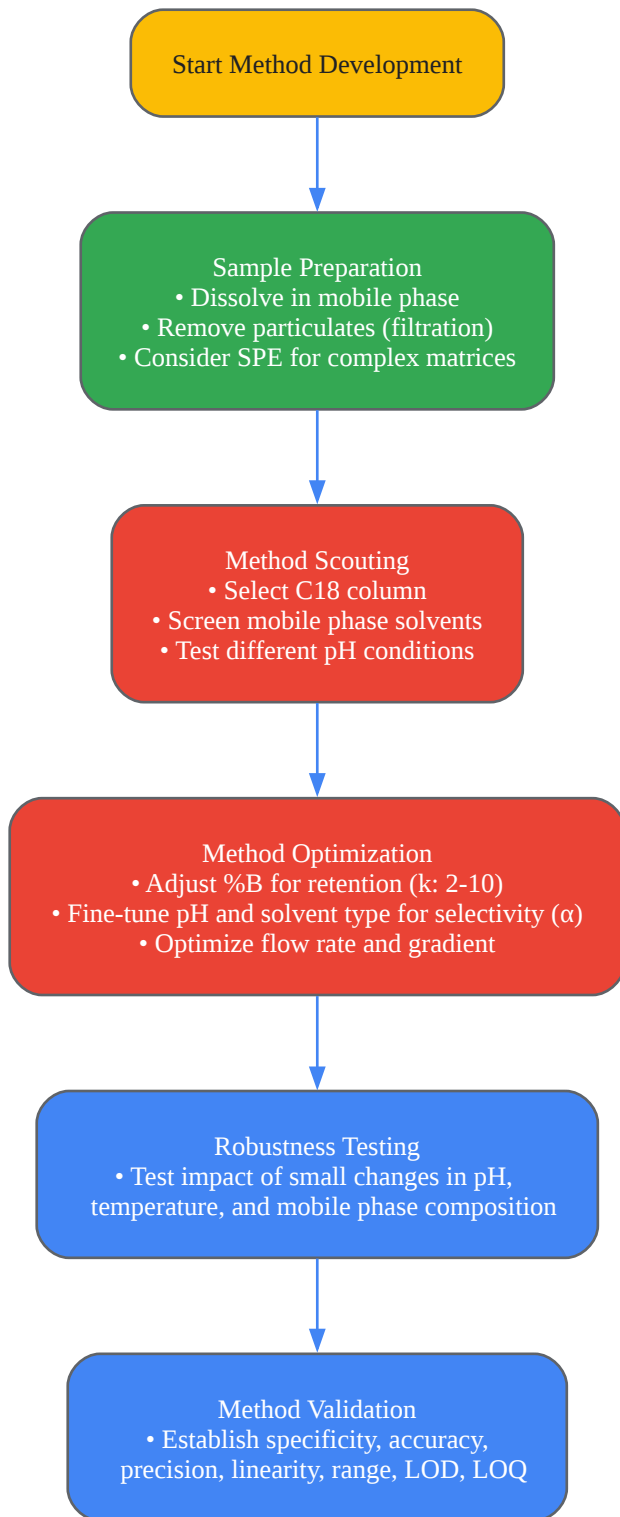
Start Method Development

Sample Preparation
• Dissolve in mobile phase
• Remove particulates (filtration)
• Consider SPE for complex matrices

Method Scouting
• Select C18 column
• Screen mobile phase solvents
• Test different pH conditions

Method Optimization
• Adjust %B for retention (k: 2-10)
• Fine-tune pH and solvent type for selectivity (α)
• Optimize flow rate and gradient

Robustness Testing
• Test impact of small changes in pH, temperature, and mobile phase composition

Method Validation
• Establish specificity, accuracy, precision, linearity, range, LOD, LOQ